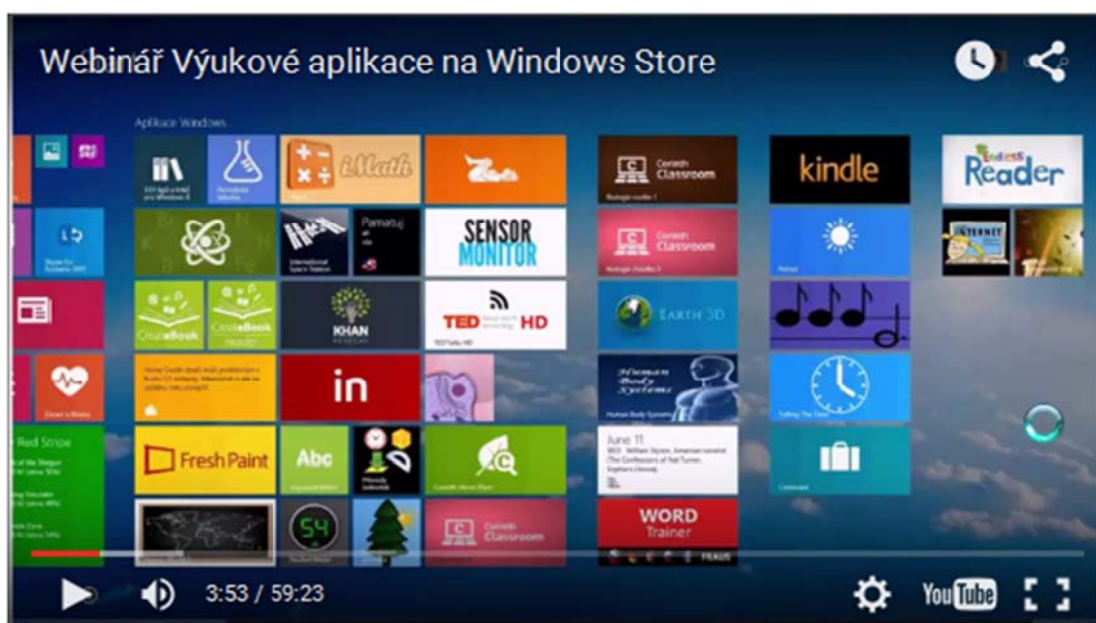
Webinář Výukové aplikace na Windows Store

Aplikace Windows

iMath

Corinth Classroom

kindle

Endless Reader

Pamatuj

SENSOR MONITOR

Corinth Classroom

KHAN ACADEMY

TED HD

EARTH 3D

CreateBook

CreateBook

in

Human Body Systems

Fresh Paint

Abc

June 11

Red Stripe

WORD Trainer

Corinth Classroom

3:53 / 59:23

YouTube